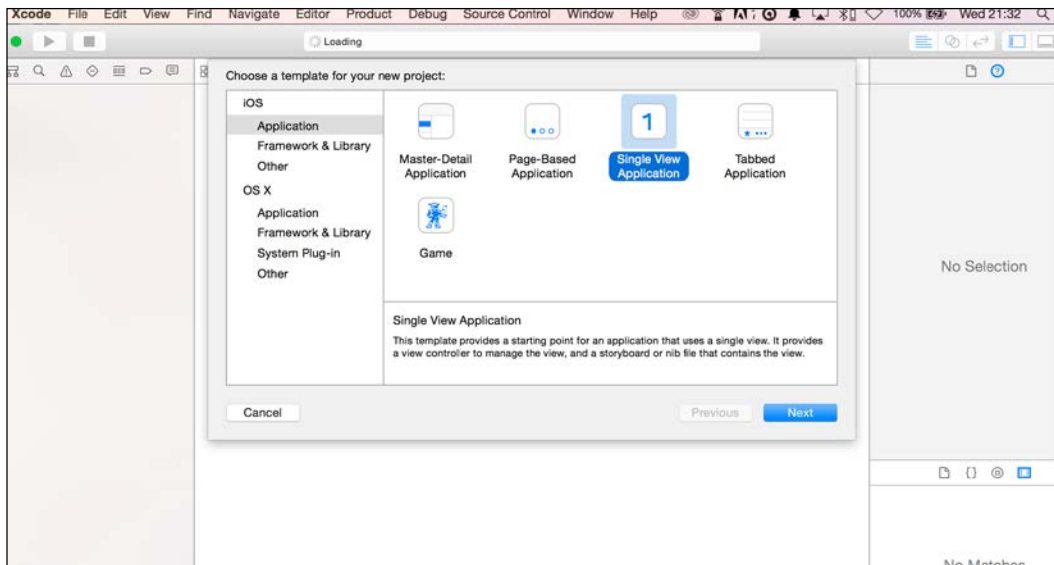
Xcode File Edit View Find Navigate Editor Product Debug Source Control Window Help

100% Wed 21:32

Loading

Choose a template for your new project:

iOS
Application
Framework & Library
Other
OS X
Application
Framework & Library
System Plug-in
Other

Master-Detail Application
Page-Based Application
1
Single View Application
Tabbed Application
Game

Single View Application
This template provides a starting point for an application that uses a single view. It provides a view controller to manage the view, and a storyboard or nib file that contains the view.

Cancel
Previous
Next

No Selection

No Matches